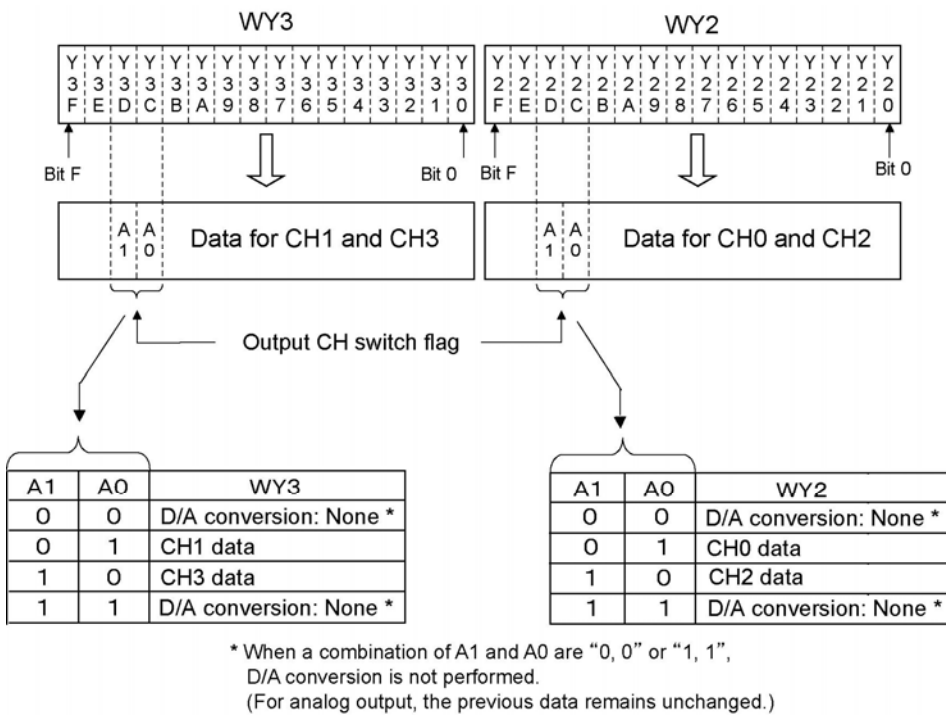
WY3

| Y3F | Y3E | Y3D | Y3C | Y3B | Y3A | Y39 | Y38 | Y37 | Y36 | Y35 | Y34 | Y33 | Y32 | Y31 | Y30 |
|---|---|---|---|---|---|---|---|---|---|---|---|---|---|---|---|

Bit F

Bit 0

A1 A0 Data for CH1 and CH3

WY2

| Y2F | Y2E | Y2D | Y2C | Y2B | Y2A | Y29 | Y28 | Y27 | Y26 | Y25 | Y24 | Y23 | Y22 | Y21 | Y20 |
|---|---|---|---|---|---|---|---|---|---|---|---|---|---|---|---|

Bit F

Bit 0

A1 A0 Data for CH0 and CH2

Output CH switch flag

| A1 | A0 | WY3 |
|---|---|---|
| 0 | 0 | D/A conversion: None * |
| 0 | 1 | CH1 data |
| 1 | 0 | CH3 data |
| 1 | 1 | D/A conversion: None * |

| A1 | A0 | WY2 |
|---|---|---|
| 0 | 0 | D/A conversion: None * |
| 0 | 1 | CH0 data |
| 1 | 0 | CH2 data |
| 1 | 1 | D/A conversion: None * |

* When a combination of A1 and A0 are "0, 0" or "1, 1", D/A conversion is not performed.
(For analog output, the previous data remains unchanged.)